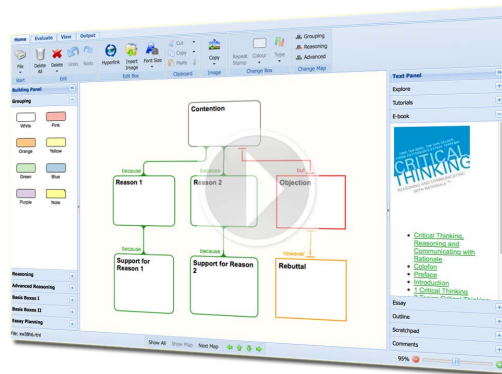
Home Evaluate View Output

File Delete All Delete Undo Redo Hyperlink Insert Image Font Size Cut Copy Paste Copy Repeat Stamp Colour Type Grouping Reasoning Advanced

Start Edit Edit Box Clipboard Image Change Box Change Map

Building Panel

Grouping

White Pink
Orange Yellow
Green Blue
Purple Note

Reasoning
Advanced Reasoning
Basic Boxes I
Basic Boxes II
Essay Planning

Contention

because because but

Reason 1 Reason 2 Objection

because because however

Support for Reason 1 Support for Reason 2 Rebuttal

Show All Show Map Next Map

Text Panel
Explore
Tutorials
E-book

CRITICAL THINKING

REASONING AND COMMUNICATING WITH RATIONALE

• Critical Thinking, Reasoning and Communicating with Rationale
• Colofon
• Preface
• Introduction
• 1 Critical Thinking

Essay
Outline
Scratchpad
Comments

95%